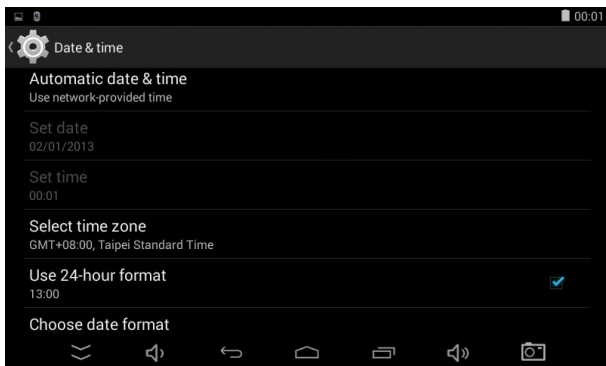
00:01

Date & time

Automatic date & time
Use network-provided time

Set date
02/01/2013

Set time
00:01

Select time zone
GMT+08:00, Taipei Standard Time

Use 24-hour format
13:00

Choose date format